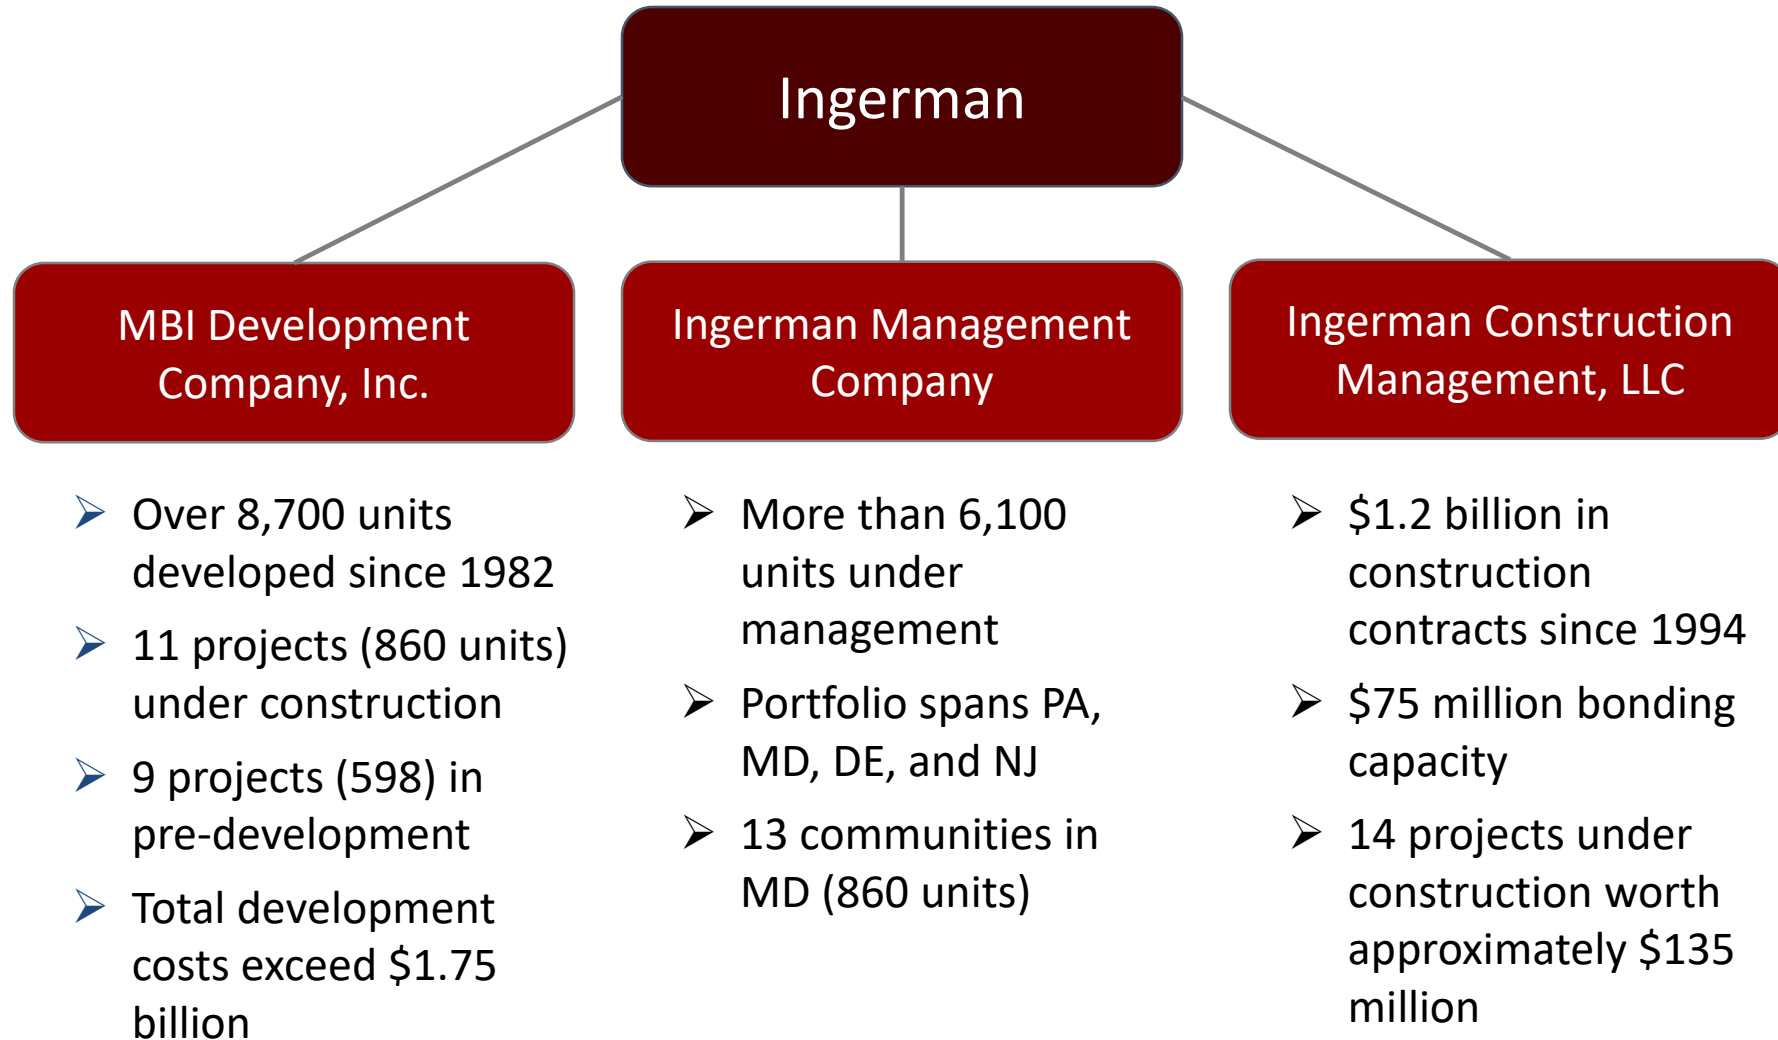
Ingerman

MBI Development Company, Inc.

- Over 8,700 units developed since 1982
- 11 projects (860 units) under construction
- 9 projects (598) in pre-development
- Total development costs exceed $1.75 billion

Ingerman Management Company

- More than 6,100 units under management
- Portfolio spans PA, MD, DE, and NJ
- 13 communities in MD (860 units)

Ingerman Construction Management, LLC

- $1.2 billion in construction contracts since 1994
- $75 million bonding capacity
- 14 projects under construction worth approximately $135 million